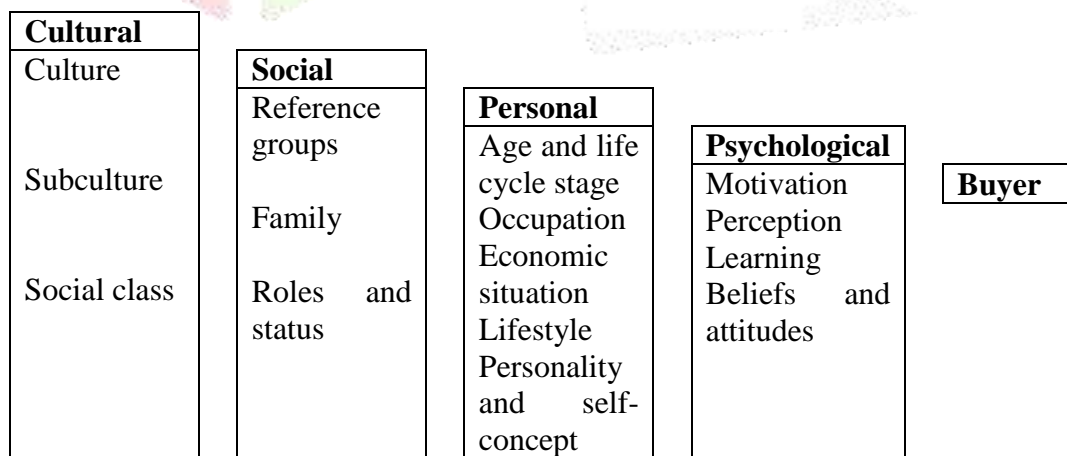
Cultural
Culture
Subculture
Social class

Social
Reference groups
Family
Roles and status

Personal
Age and life cycle stage
Occupation
Economic situation
Lifestyle
Personality and self-concept

Psychological
Motivation
Perception
Learning
Beliefs and attitudes

Buyer